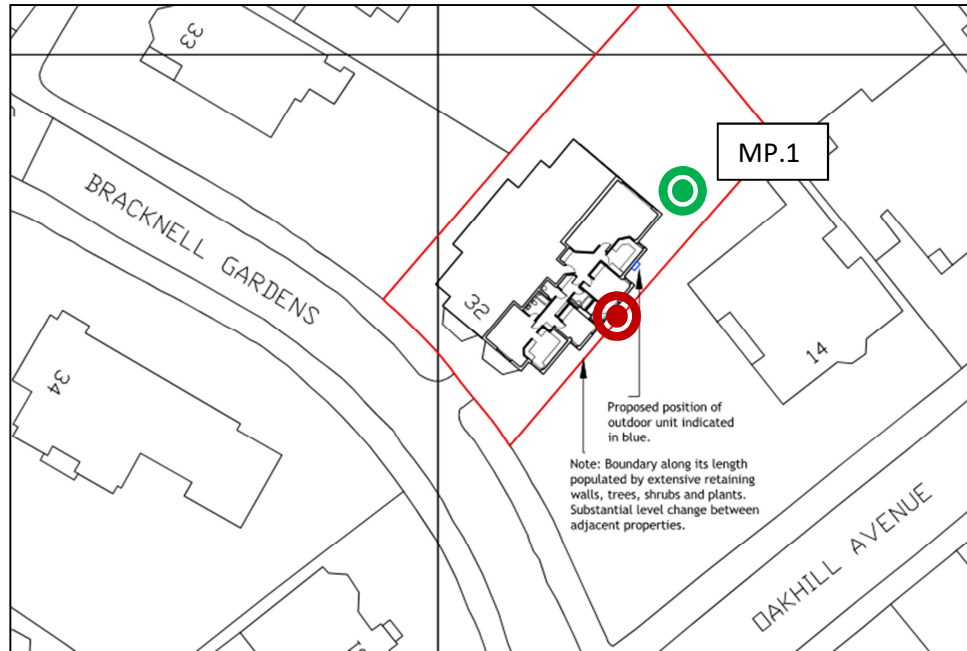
33

BRACKNELL GARDENS

MP.1

32

14

34

Proposed position of outdoor unit indicated in blue.

Note: Boundary along its length populated by extensive retaining walls, trees, shrubs and plants. Substantial level change between adjacent properties.

OAKHILL AVENUE